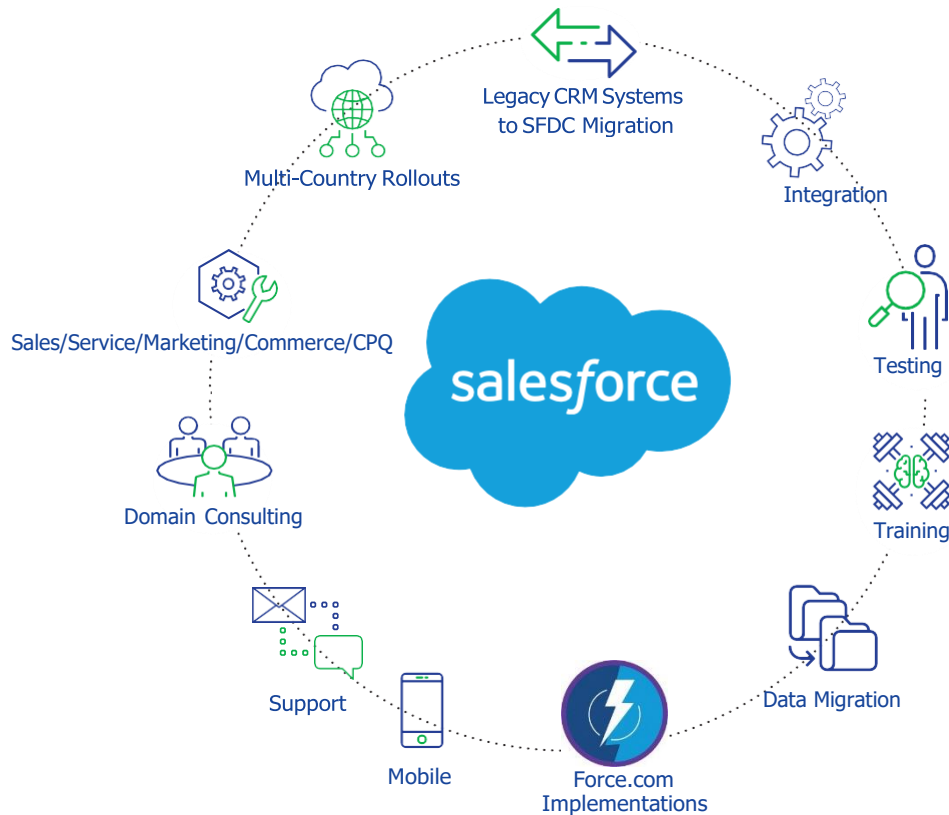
Legacy CRM Systems to SFDC Migration

Integration

Testing

Training

Data Migration

Force.com Implementations

Mobile

Support

Domain Consulting

Sales/Service/Marketing/Commerce/CPQ

Multi-Country Rollouts

salesforce